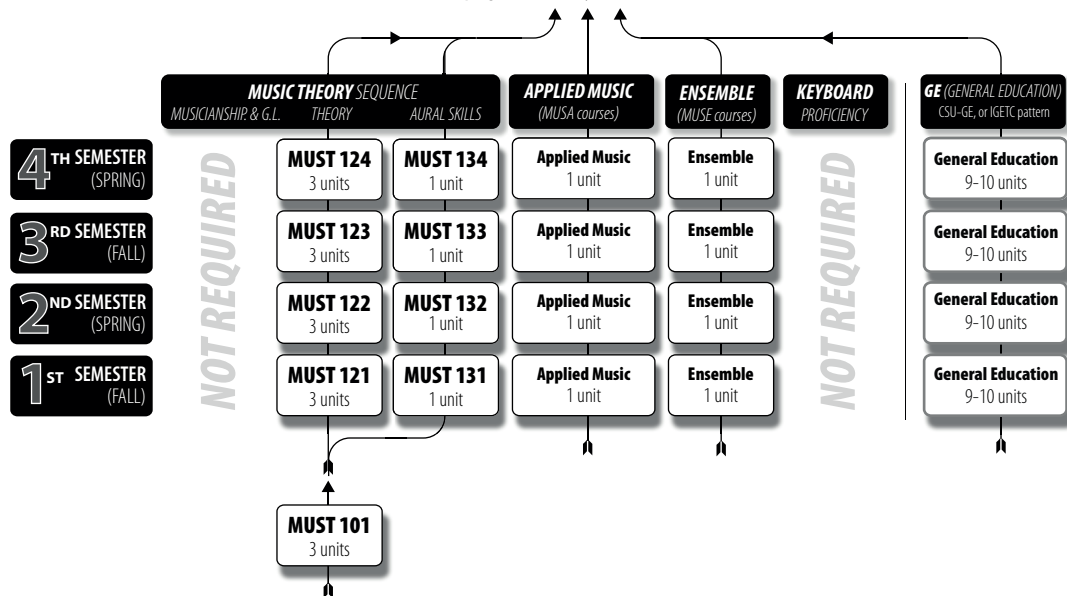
MUSIC THEORY SEQUENCE
MUSICIANSHIP. & G.L.
THEORY
AURAL SKILLS

APPLIED MUSIC
(MUSA courses)

ENSEMBLE
(MUSE courses)

KEYBOARD
PROFICIENCY

GE (GENERAL EDUCATION)
CSU-GE, or IGETC pattern

4TH SEMESTER (SPRING)
3RD SEMESTER (FALL)
2ND SEMESTER (SPRING)
1ST SEMESTER (FALL)

NOT REQUIRED

| MUST 124 3 units | MUST 134 1 unit | Applied Music 1 unit | Ensemble 1 unit | General Education 9-10 units |
|---|---|---|---|---|
| MUST 123 3 units | MUST 133 1 unit | Applied Music 1 unit | Ensemble 1 unit | General Education 9-10 units |
| MUST 122 3 units | MUST 132 1 unit | Applied Music 1 unit | Ensemble 1 unit | General Education 9-10 units |
| MUST 121 3 units | MUST 131 1 unit | Applied Music 1 unit | Ensemble 1 unit | General Education 9-10 units |

NOT REQUIRED

MUST 101
3 units